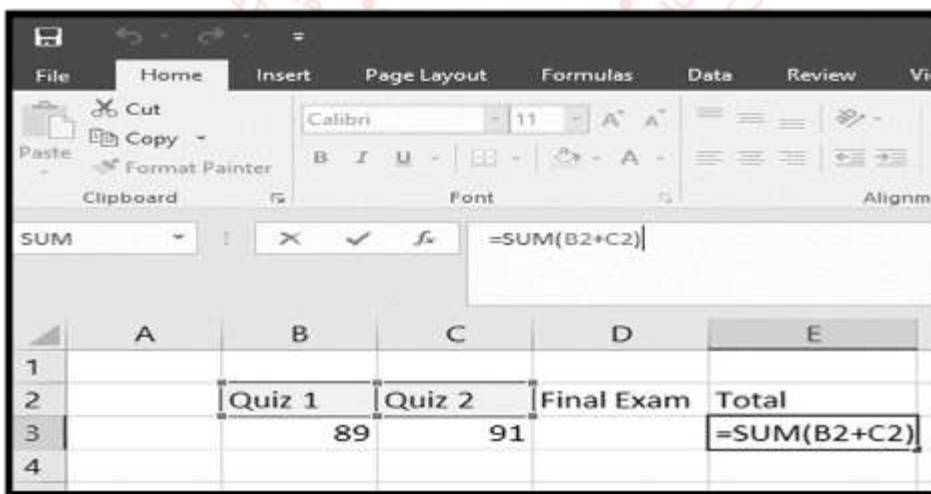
File Home Insert Page Layout Formulas Data Review Vi

Cut
Copy
Paste
Format Painter
Clipboard

Calibri 11
B I U
Font

Alignm

SUM =SUM(B2+C2)

| | A | B | C | D | E |
|---|---|---|---|---|---|
| 1 | | | | | |
| 2 | | Quiz 1 | Quiz 2 | Final Exam | Total |
| 3 | | 89 | 91 | | =SUM(B2+C2) |
| 4 | | | | | |